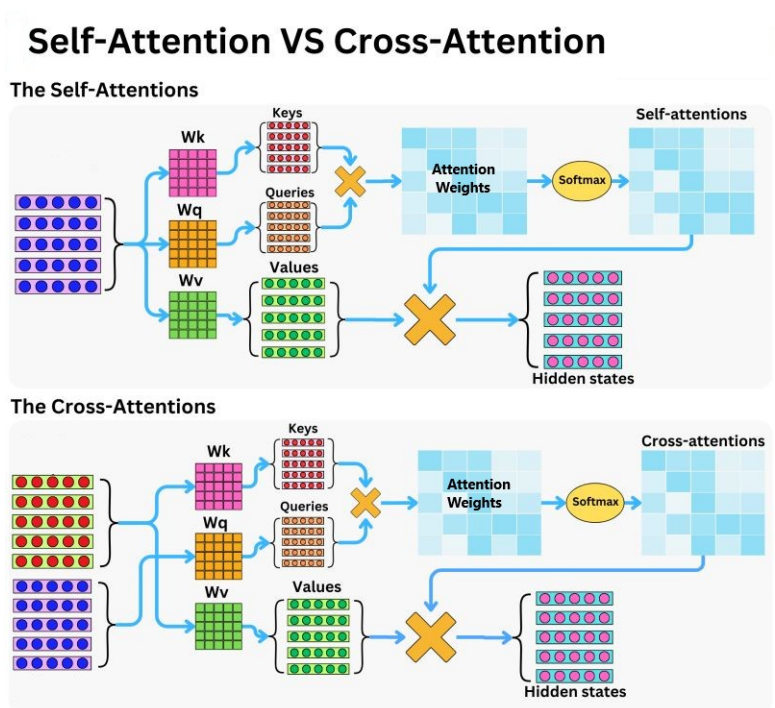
Self-Attention VS Cross-Attention

The Self-Attentions

Wk

Keys

Wq

Queries

Wv

Values

Attention Weights

Softmax

Self-attentions

Hidden states

The Cross-Attentions

Wk

Keys

Wq

Queries

Wv

Values

Attention Weights

Softmax

Cross-attentions

Hidden states